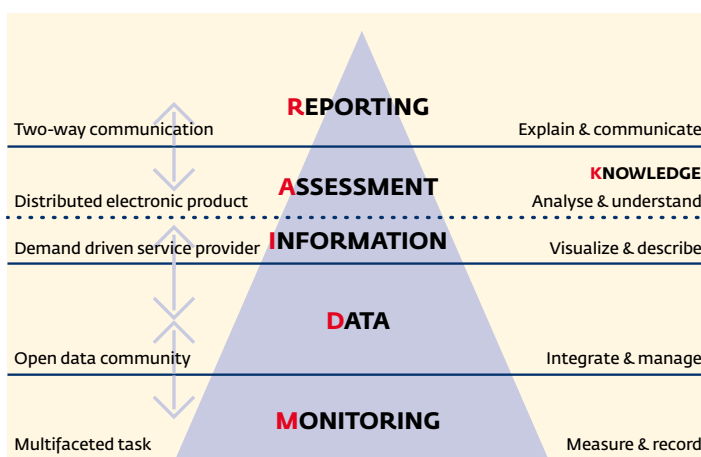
REPORTING

Two-way communication

Explain & communicate

KNOWLEDGE

ASSESSMENT

Distributed electronic product

Analyse & understand

INFORMATION

Demand driven service provider

Visualize & describe

DATA

Open data community

Integrate & manage

MONITORING

Multifaceted task

Measure & record